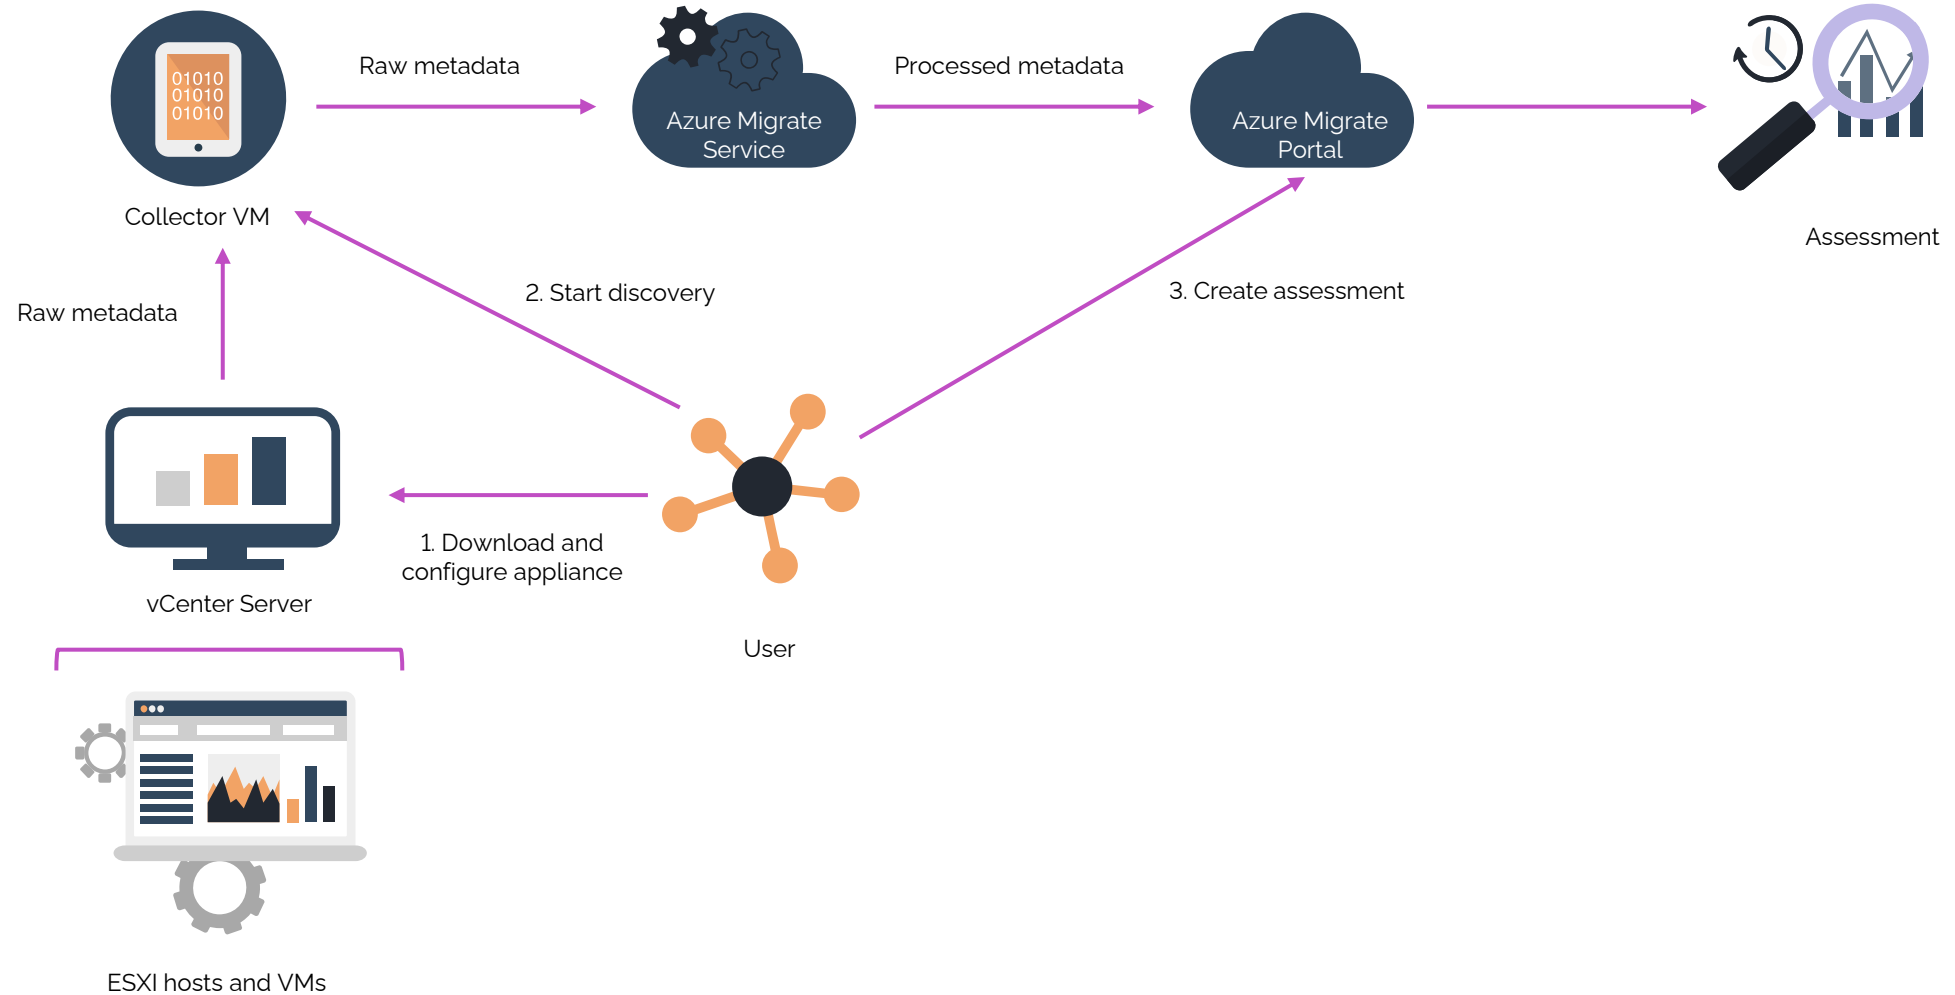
01010
01010
01010

Collector VM

Raw metadata

Azure Migrate Service

Processed metadata

Azure Migrate Portal

Assessment

2. Start discovery

3. Create assessment

Raw metadata

1. Download and configure appliance

vCenter Server

User

ESXI hosts and VMs